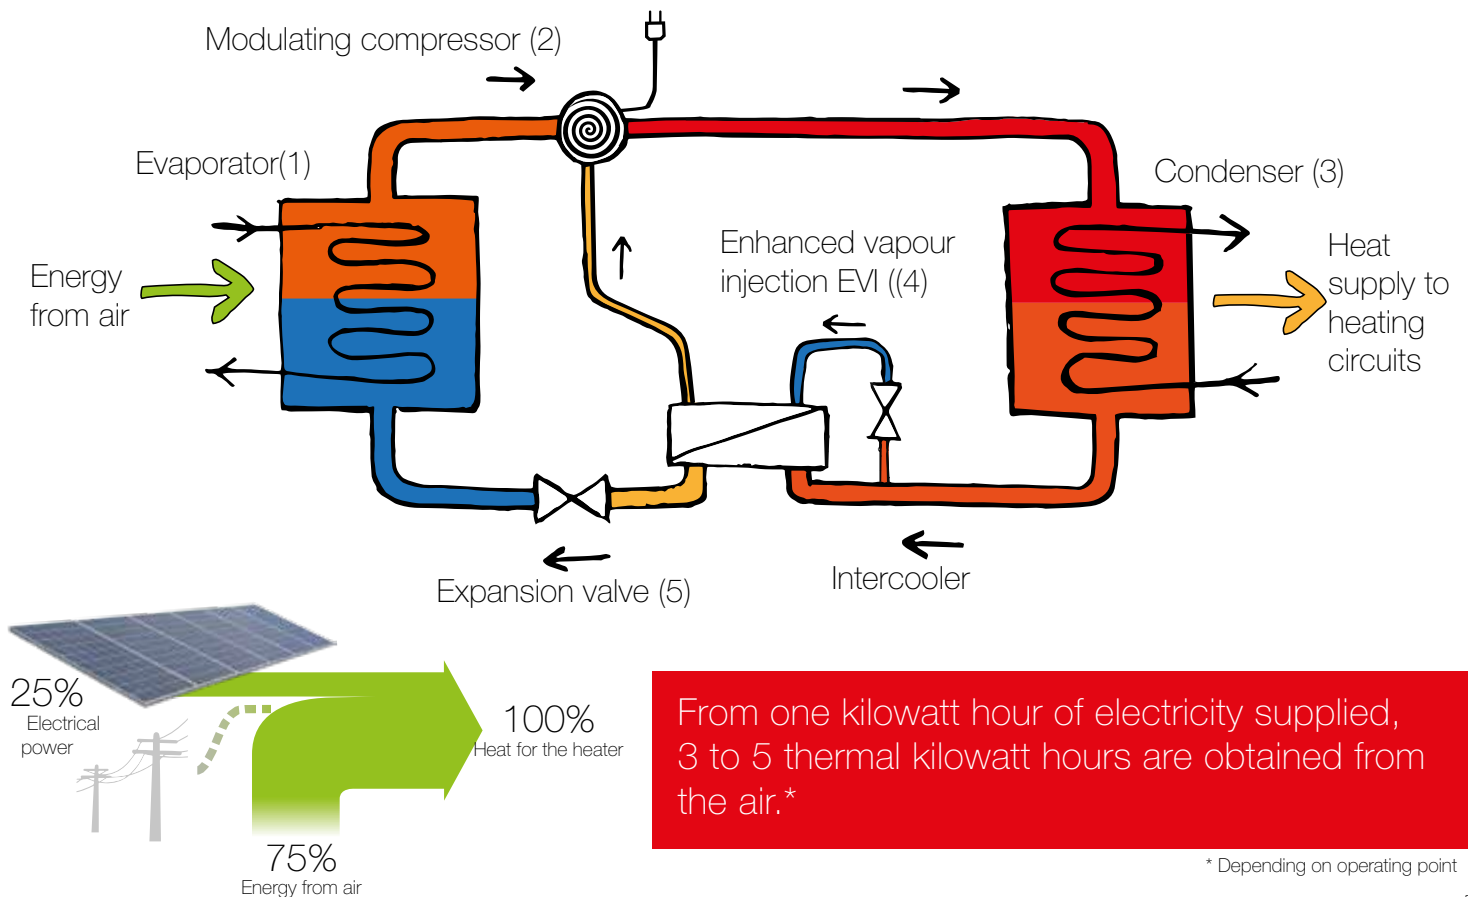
Modulating compressor (2)

Evaporator(1)

Energy from air

Enhanced vapour injection EVI ((4)

Condenser (3)

Heat supply to heating circuits

Expansion valve (5)

Intercooler

25%
Electrical power

100%
Heat for the heater

75%
Energy from air

From one kilowatt hour of electricity supplied, 3 to 5 thermal kilowatt hours are obtained from the air.*

* Depending on operating point